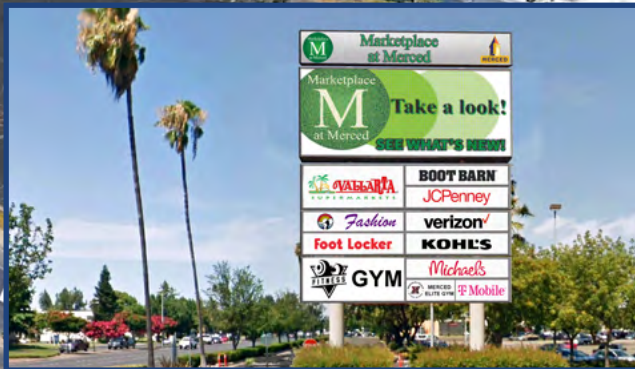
M Marketplace at Merced
MERCED

Marketplace
M
at Merced
Take a look!
SEE WHAT'S NEW!

VALLARTA SUPERMARKETS
BOOT BARN
JCPenney
Fashion
verizon
Foot Locker
KOHL'S
FITNESS GYM
Michaels
MERCED ELITE GYM
T Mobile